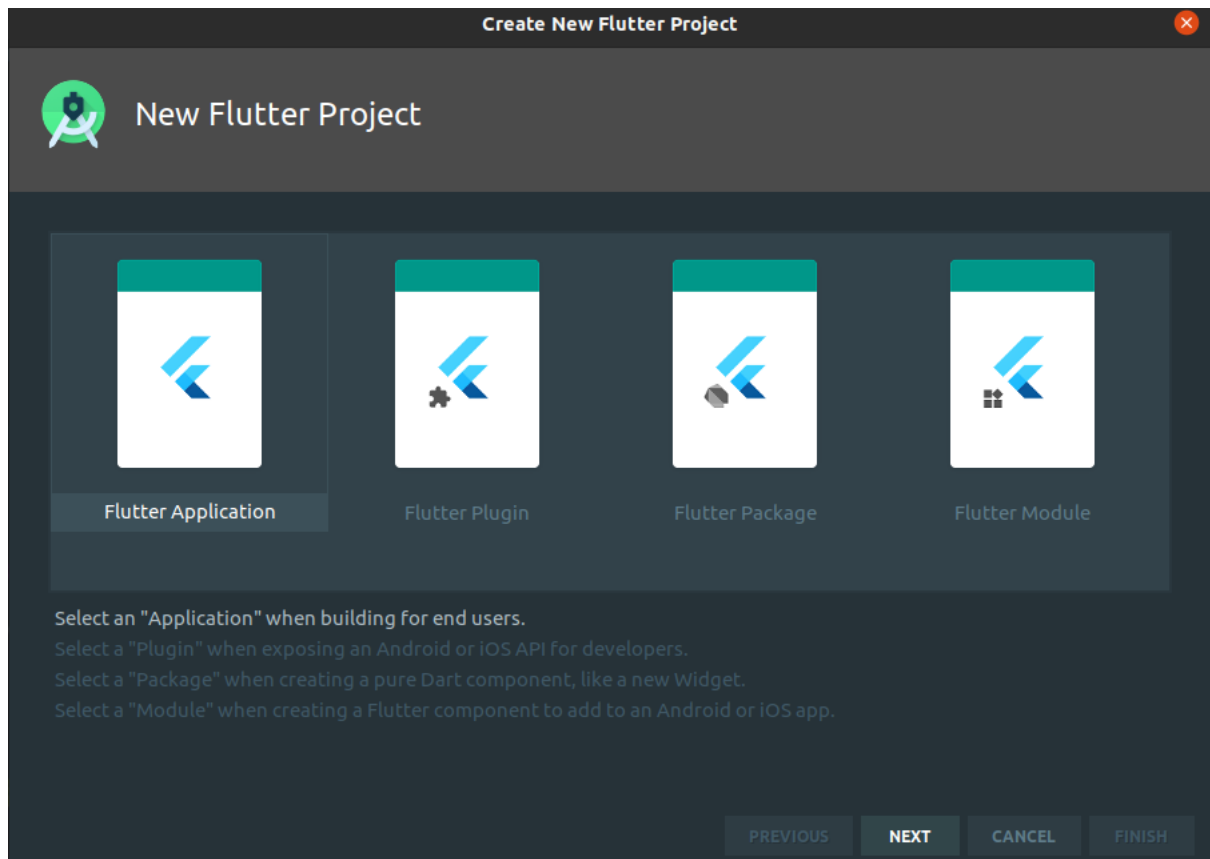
Create New Flutter Project

New Flutter Project

Flutter Application

Flutter Plugin

Flutter Package

Flutter Module

Select an "Application" when building for end users.
Select a "Plugin" when exposing an Android or iOS API for developers.
Select a "Package" when creating a pure Dart component, like a new Widget.
Select a "Module" when creating a Flutter component to add to an Android or iOS app.

PREVIOUS NEXT CANCEL FINISH